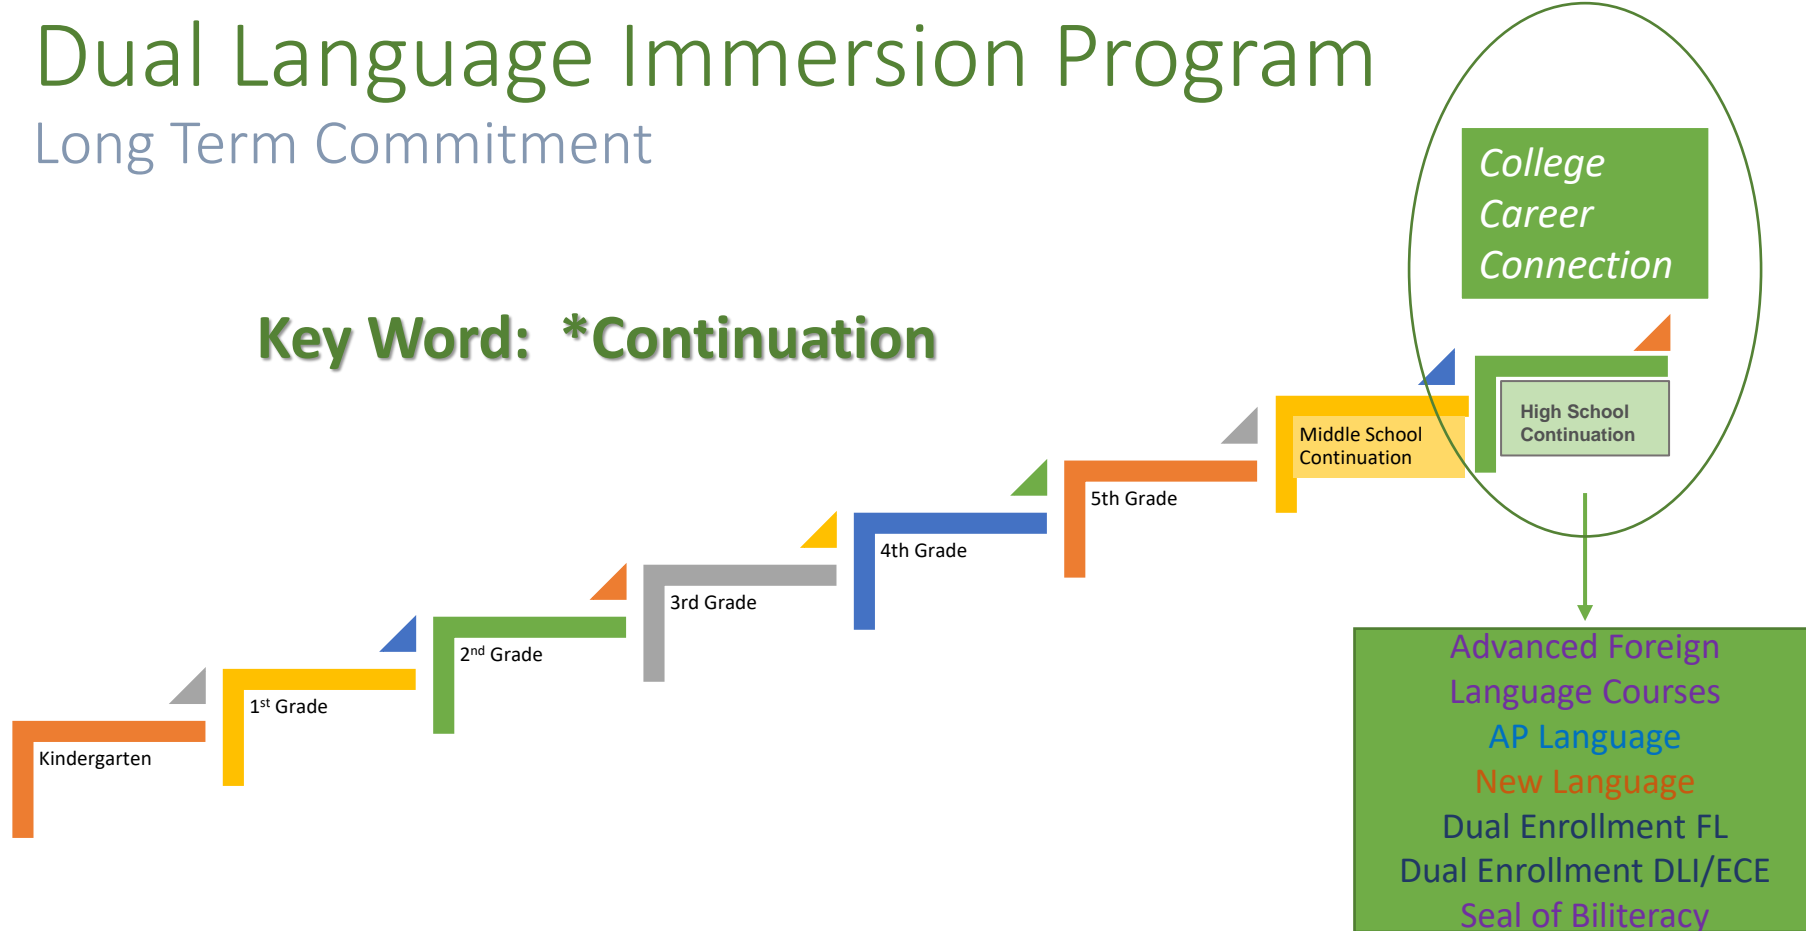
Dual Language Immersion Program
Long Term Commitment

College
Career
Connection

Key Word: *Continuation

Kindergarten

1st Grade

2nd Grade

3rd Grade

4th Grade

5th Grade

Middle School Continuation

High School Continuation

Advanced Foreign Language Courses
AP Language
New Language
Dual Enrollment FL
Dual Enrollment DLI/ECE
Seal of Biliteracy